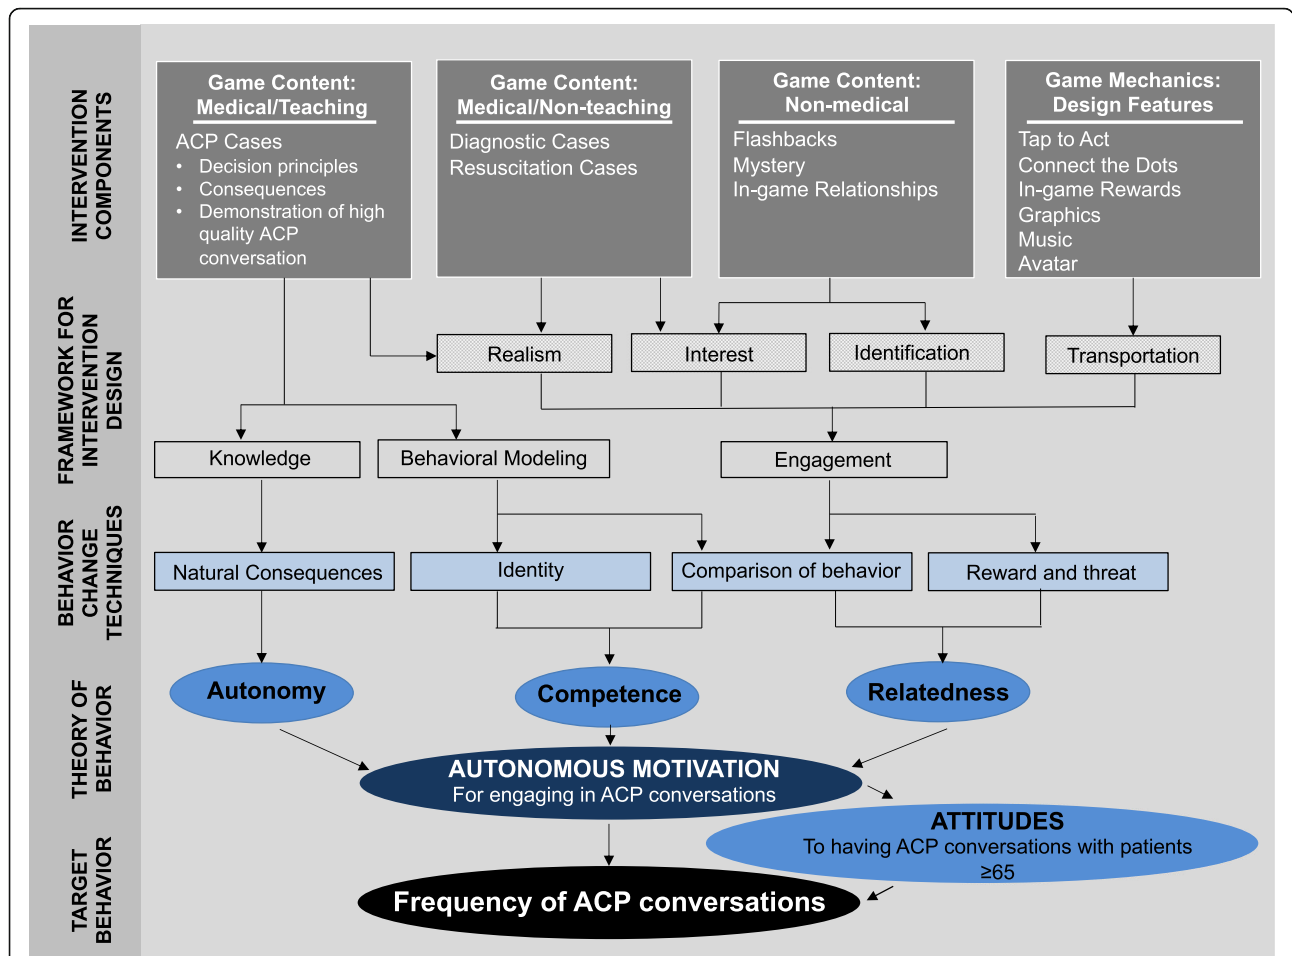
INTERVENTION COMPONENTS

Game Content: Medical/Teaching
ACP Cases
• Decision principles
• Consequences
• Demonstration of high quality ACP conversation

Game Content: Medical/Non-teaching
Diagnostic Cases
Resuscitation Cases

Game Content: Non-medical
Flashbacks
Mystery
In-game Relationships

Game Mechanics: Design Features
Tap to Act
Connect the Dots
In-game Rewards
Graphics
Music
Avatar

FRAMEWORK FOR INTERVENTION DESIGN

Realism
Interest
Identification
Transportation

Knowledge
Behavioral Modeling
Engagement

BEHAVIOR CHANGE TECHNIQUES

Natural Consequences
Identity
Comparison of behavior
Reward and threat

THEORY OF BEHAVIOR

Autonomy
Competence
Relatedness

AUTONOMOUS MOTIVATION
For engaging in ACP conversations

ATTITUDES
To having ACP conversations with patients ≥65

TARGET BEHAVIOR

Frequency of ACP conversations